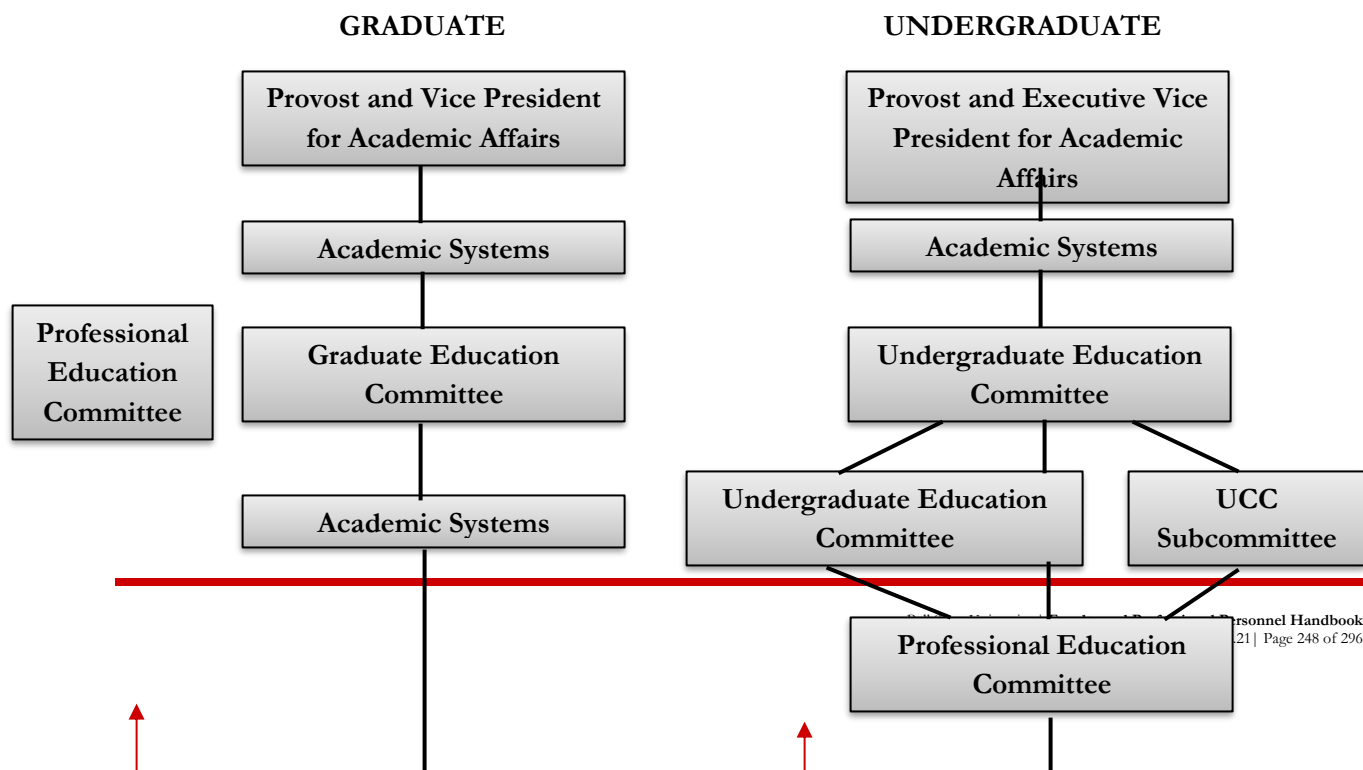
GRADUATE

UNDERGRADUATE

Provost and Vice President for Academic Affairs

Academic Systems

Professional Education Committee

Graduate Education Committee

Academic Systems

Provost and Executive Vice President for Academic Affairs

Academic Systems

Undergraduate Education Committee

Undergraduate Education Committee

UCC Subcommittee

Professional Education Committee

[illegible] Personnel Handbook
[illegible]21| Page 248 of 296